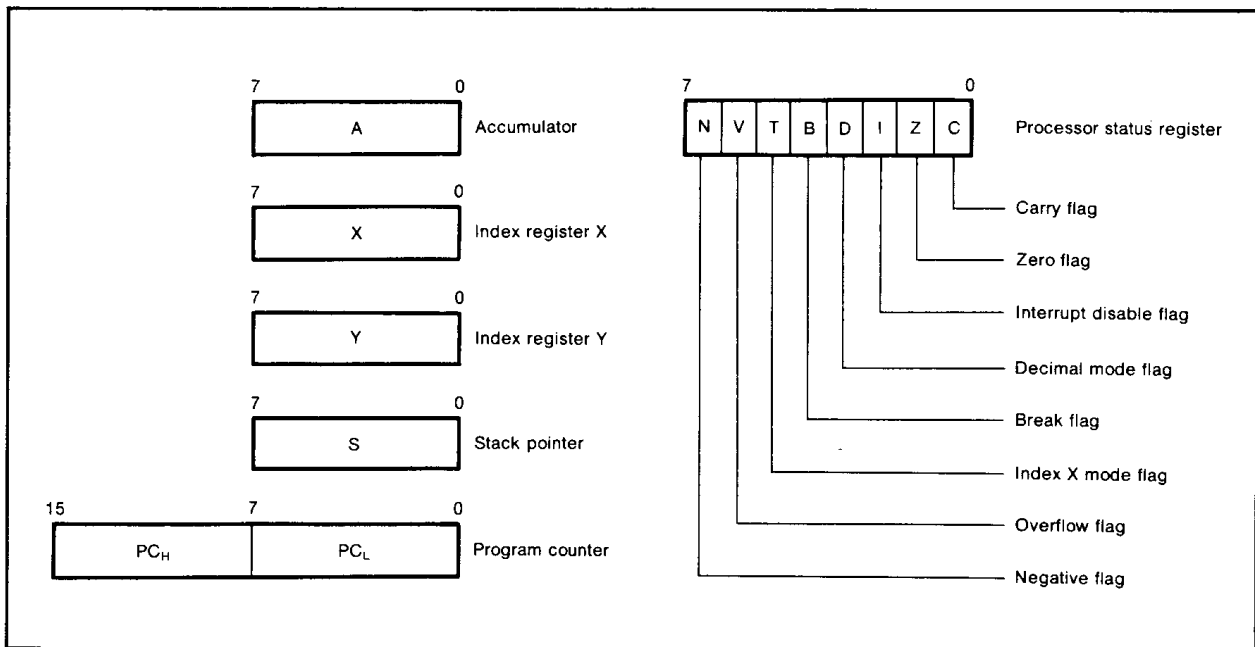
7 0
A
Accumulator

7 0
X
Index register X

7 0
Y
Index register Y

7 0
S
Stack pointer

15 7 0
$PC_H$ $PC_L$
Program counter

7 0
| N | V | T | B | D | I | Z | C |
|---|---|---|---|---|---|---|---|

Processor status register

Carry flag

Zero flag

Interrupt disable flag

Decimal mode flag

Break flag

Index X mode flag

Overflow flag

Negative flag